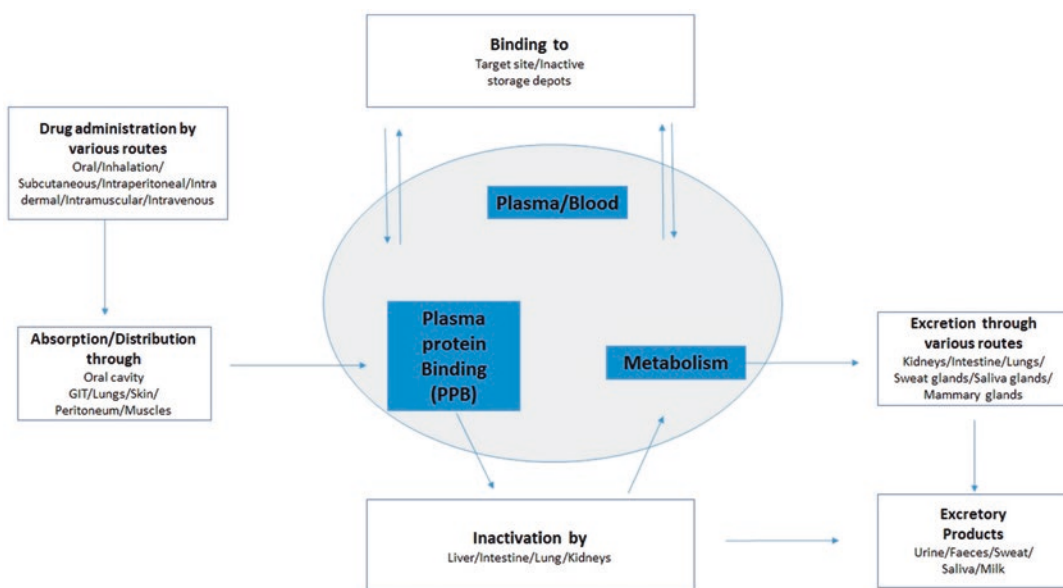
Binding to
Target site/Inactive storage depots

Drug administration by various routes
Oral/Inhalation/ Subcutaneous/Intraperitoneal/Intradermal/Intramuscular/Intravenous

Plasma/Blood

Absorption/Distribution through
Oral cavity
GIT/Lungs/Skin/ Peritoneum/Muscles

Plasma protein Binding (PPB)

Metabolism

Excretion through various routes
Kidneys/Intestine/Lungs/ Sweat glands/Saliva glands/ Mammary glands

Inactivation by
Liver/Intestine/Lung/Kidneys

Excretory Products
Urine/Faeces/Sweat/ Saliva/Milk